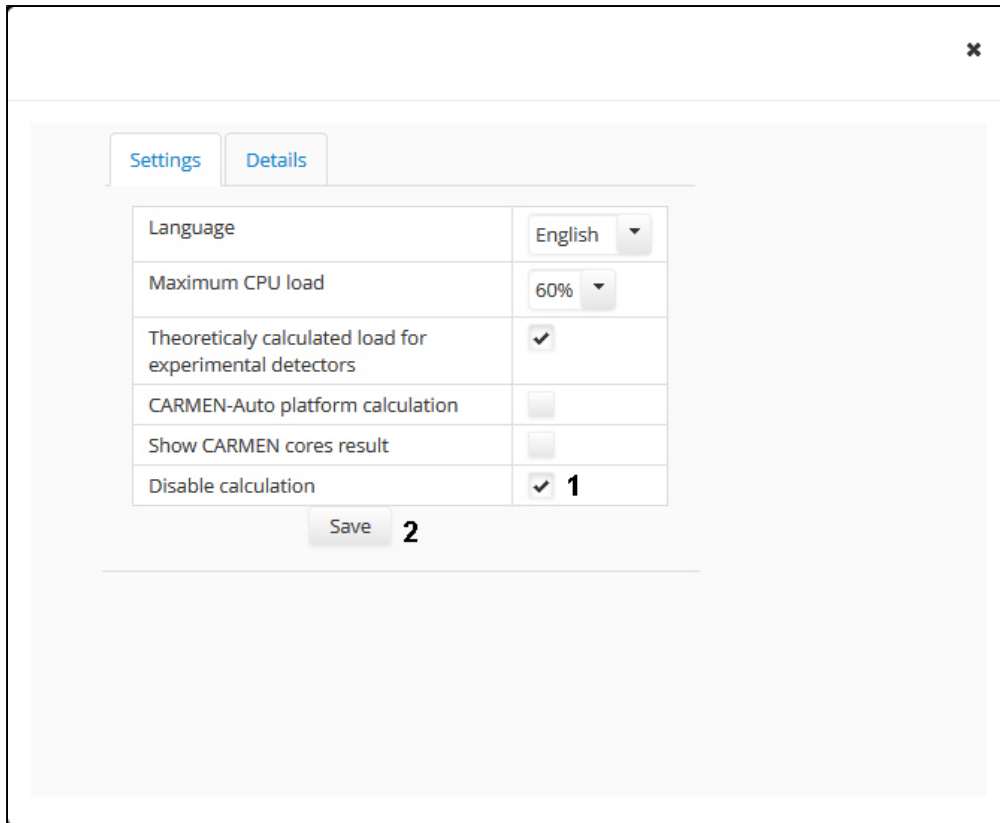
×

Settings | Details

| Language | English |
|---|---|
| Maximum CPU load | 60% |
| Theoreticaly calculated load for experimental detectors | ✔ |
| CARMEN-Auto platform calculation | |
| Show CARMEN cores result | |
| Disable calculation | ✔ 1 |

Save 2